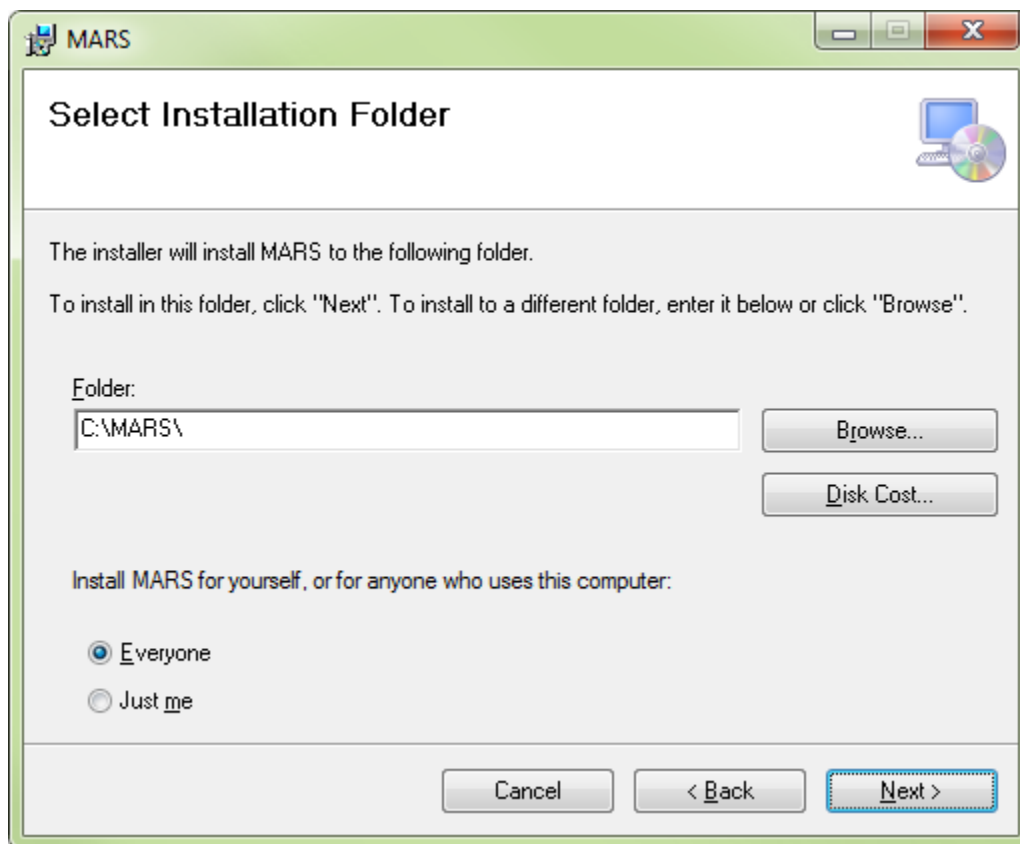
MARS

Select Installation Folder

The installer will install MARS to the following folder.

To install in this folder, click "Next". To install to a different folder, enter it below or click "Browse".

Folder:
C:\MARS\

Browse...

Disk Cost...

Install MARS for yourself, or for anyone who uses this computer:

Everyone
Just me

Cancel
< Back
Next >